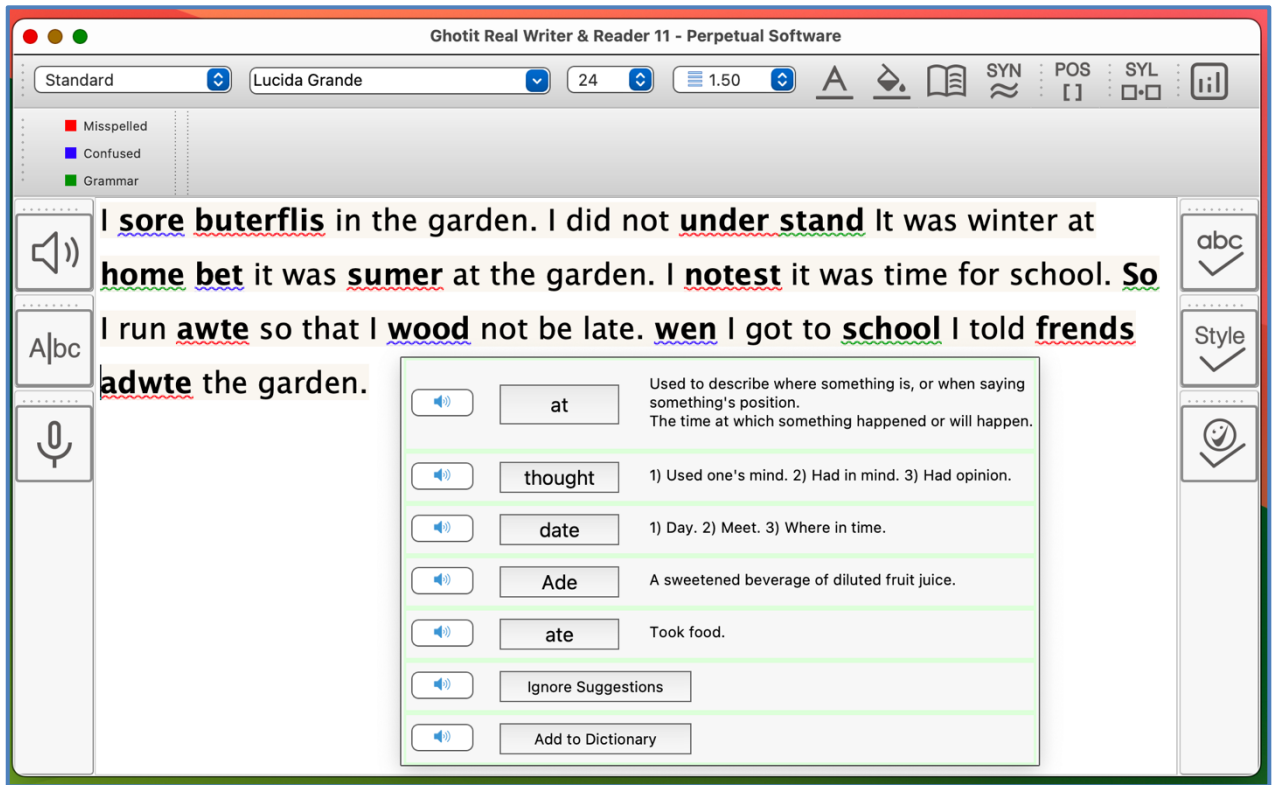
Ghotit Real Writer & Reader 11 - Perpetual Software

Standard
Lucida Grande
24
1.50
SYN
POS
[ ]
SYL

Misspelled
Confused
Grammar

I sore buterflis in the garden. I did not under stand It was winter at home bet it was sumer at the garden. I notest it was time for school. So I run awte so that I wood not be late. wen I got to school I told frends adwte the garden.

A|bc

abc
Style

at
Used to describe where something is, or when saying something's position.
The time at which something happened or will happen.

thought
1) Used one's mind. 2) Had in mind. 3) Had opinion.

date
1) Day. 2) Meet. 3) Where in time.

Ade
A sweetened beverage of diluted fruit juice.

ate
Took food.

Ignore Suggestions

Add to Dictionary